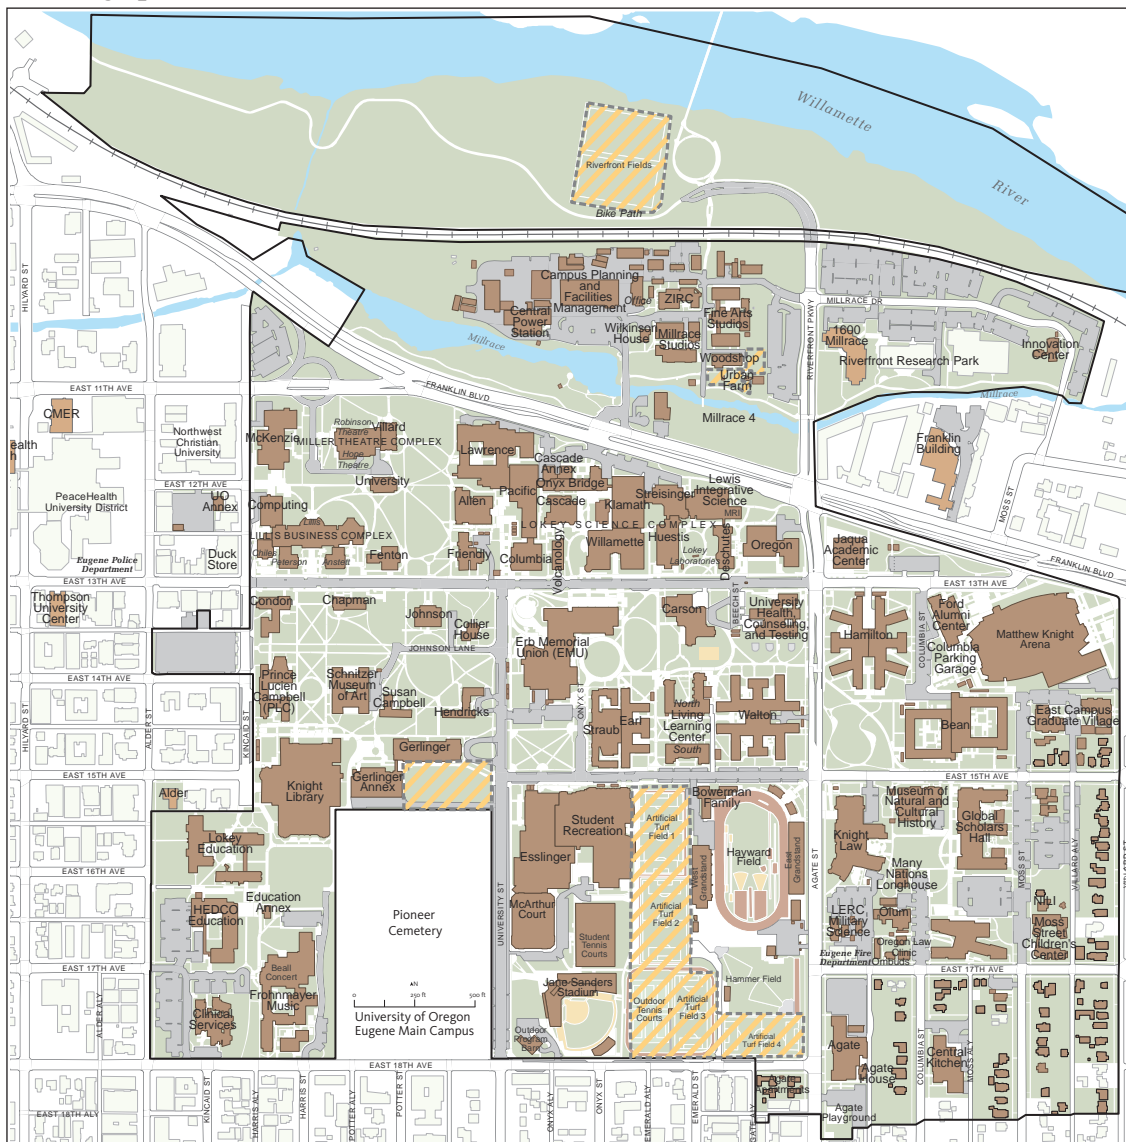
Willamette River

Riverfront Fields
Bike Path

Campus Planning and Facilities Management
Office
ZIRC
Central Power Station
Wilkinson House
Millrace Studios
Fine Arts Studios
Woodshop
Urban Farm
Millrace 4
Millrace
1600 Millrace
Riverfront Research Park
Innovation Center
Millrace
MILLRACE DR
RIVERFRONT PKWY
FRANKLIN BLVD
HILYARD ST
EAST 11TH AVE
CMER
ealth
h
Northwest Christian University
McKenzie
Robinson Theatre
Villard
MILLER THEATRE COMPLEX
Hope Theatre
Lawrence
Cascade Annex
Onyx Bridge
Lewis Integrative Science
Franklin Building
EAST 12TH AVE
PeaceHealth University District
UO Annex
University
Computing
Lillis
LILLIS BUSINESS COMPLEX
Chiles
Peterson
Anstett
Fenton
Allen
Pacific
Cascade
Klamath
Streisinger
MRI
LOKEY SCIENCE COMPLEX
Willamette
Huestis
Lokey Laboratories
Deschutes
Oregon
Friendly
Columbia
Volcanology
Jaqua Academic Center
MOSS ST
FRANKLIN BLVD
Eugene Police Department
Duck Store
EAST 13TH AVE
Thompson University Center
Condon
Chapman
Johnson
Collier House
JOHNSON LANE
Erb Memorial Union (EMU)
Carson
BEECH ST
University Health, Counseling, and Testing
EAST 13TH AVE
Hamilton
COLUMBIA ST
Ford Alumni Center
Columbia Parking Garage
Matthew Knight Arena
EAST 14TH AVE
Prince Lucien Campbell (PLC)
Schnitzer Museum of Art
Susan Campbell
Hendricks
ONYX ST
Straub
Earl
North
Living Learning Center
South
Walton
Bean
East Campus Graduate Village
HILYARD ST
ALDER ST
KINCAID ST
EAST 15TH AVE
Gerlinger
Knight Library
Gerlinger Annex
EAST 15TH AVE
Alder
Lokey Education
Student Recreation
Artificial Turf Field 1
Bowerman Family
Hayward Field
West Grandstand
East Grandstand
Museum of Natural and Cultural History
Knight Law
Global Scholars Hall
Many Nations Longhouse
EAST 16TH AVE
Esslinger
HEDCO Education
Education Annex
Pioneer Cemetery
UNIVERSITY ST
McArthur Court
Artificial Turf Field 2
AGATE ST
LERC
Military Science
Olum
Oregon Law Clinic
Ombuds
Eugene Fire Department
Moss Street Children's Center
Nihi
MOSS ST
VILLARD ALY
Student Tennis Courts
EAST 17TH AVE
Beall Concert
Frohnmayer Music
Clinical Services
ALDER ALY
Jane Sanders Stadium
Hammer Field
Outdoor Tennis Courts
Artificial Turf Field 3
Artificial Turf Field 4
Outdoor Program Barn
EAST 17TH AVE
0 250 ft 500 ft
N
University of Oregon Eugene Main Campus
Agate
Agate House
Central Kitchen
COLUMBIA ST
MOSS ST
EAST 18TH AVE
Agate Apartments
Agate Playground
EAST 18TH ALY
KINCAID ST
HARRIS ALY
HARRIS ST
POTTER ALY
POTTER ST
ONYX ALY
ONYX ST
EMERALD ALY
EMERALD ST
AGATE ALY